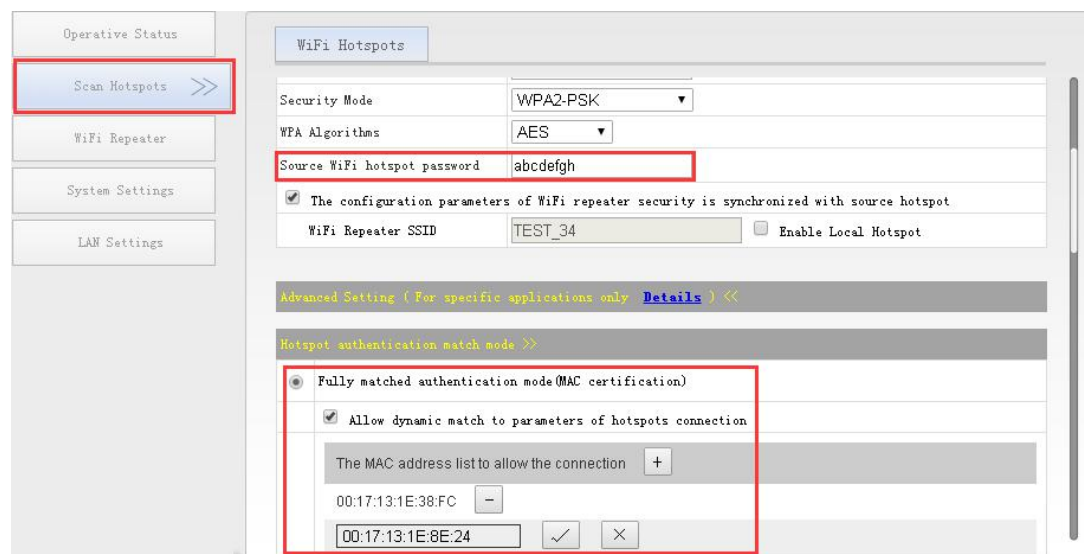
Operative Status

Scan Hotspots >>

WiFi Repeater

System Settings

LAN Settings

WiFi Hotspots

| Security Mode | WPA2-PSK |
|---|---|
| WPA Algorithms | AES |
| Source WiFi hotspot password | abcdefgh |

The configuration parameters of WiFi repeater security is synchronized with source hotspot

WiFi Repeater SSID TEST_34 Enable Local Hotspot

Advanced Setting ( For specific applications only Details ) <<

Hotspot authentication match mode >>

Fully matched authentication mode(MAC certification)

Allow dynamic match to parameters of hotspots connection

The MAC address list to allow the connection +

00:17:13:1E:38:FC −

00:17:13:1E:8E:24 ✓ ×